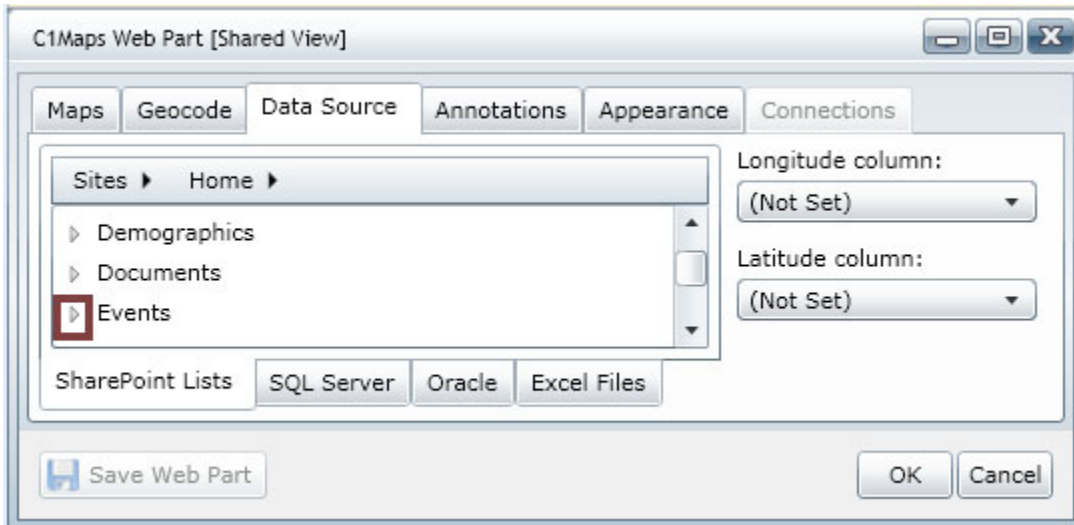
C1Maps Web Part [Shared View]

Maps | Geocode | Data Source | Annotations | Appearance | Connections

Sites ▸ Home ▸

Demographics
Documents
Events

Longitude column:
(Not Set)
Latitude column:
(Not Set)

SharePoint Lists | SQL Server | Oracle | Excel Files

Save Web Part

OK
Cancel